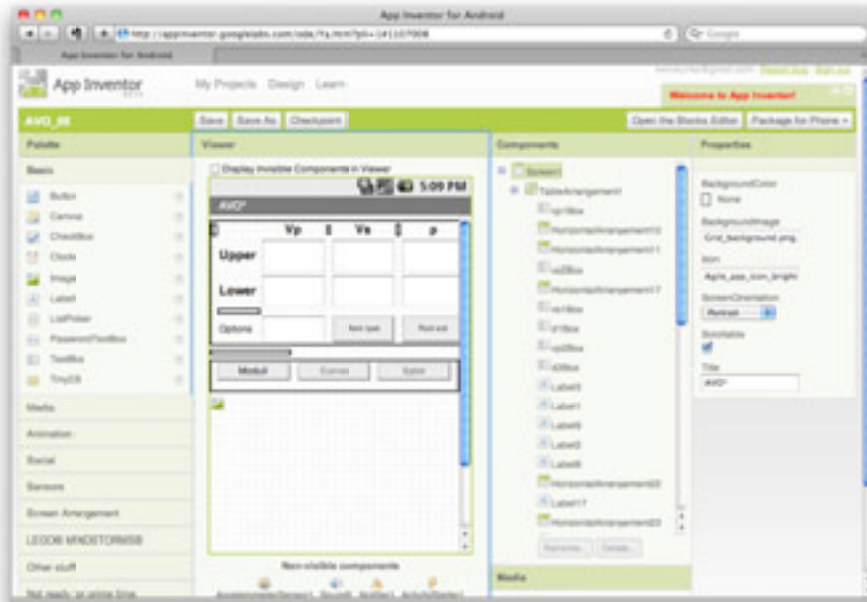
App Inventor for Android

http://appinventor.googlelabs.com/ode/?locale=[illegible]

App Inventor for Android

App Inventor

My Projects Design Learn

Welcome to App Inventor!

AVO_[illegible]

Save Save As Checkpoint

Open the Blocks Editor Package for Phone

Palette

Basic

Button
Canvas
CheckBox
Clock
Image
Label
ListPicker
PasswordTextBox
TextBox
TinyDB

Media
Animation
Social
Sensors
Screen Arrangement
LEGO® MINDSTORMS®
Other stuff
Not ready for prime time

Viewer

Display Invisible Components in Viewer

5:09 PM

AVO*

Vp
Vs
p

Upper

Lower

Options

Modull

Non-visible components

Components

Screen1
TableArrangement1
HorizontalArrangement12
HorizontalArrangement11
HorizontalArrangement17
Label3
Label1
Label4
Label2
Label6
HorizontalArrangement20
Label17
HorizontalArrangement23

Rename Delete

Media

Properties

BackgroundColor
None

BackgroundImage
Grid_background.png

Icon
Apple_app_icon_bright

ScreenOrientation
Portrait

Scrollable

Title
AVO*